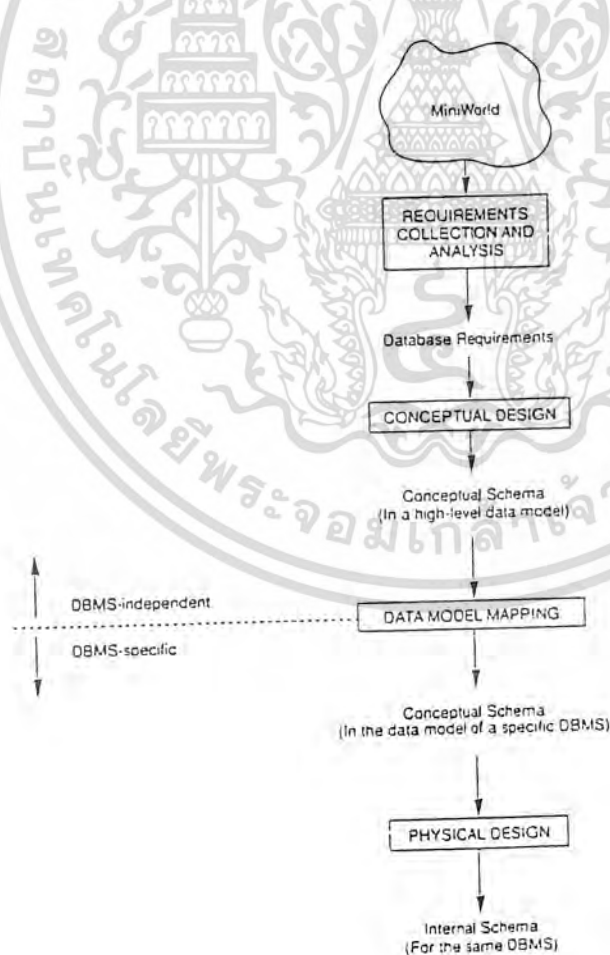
MiniWorld

REQUIREMENTS COLLECTION AND ANALYSIS

Database Requirements

CONCEPTUAL DESIGN

Conceptual Schema (In a high-level data model)

DBMS-independent

DATA MODEL MAPPING

DBMS-specific

Conceptual Schema (In the data model of a specific DBMS)

PHYSICAL DESIGN

Internal Schema (For the same DBMS)